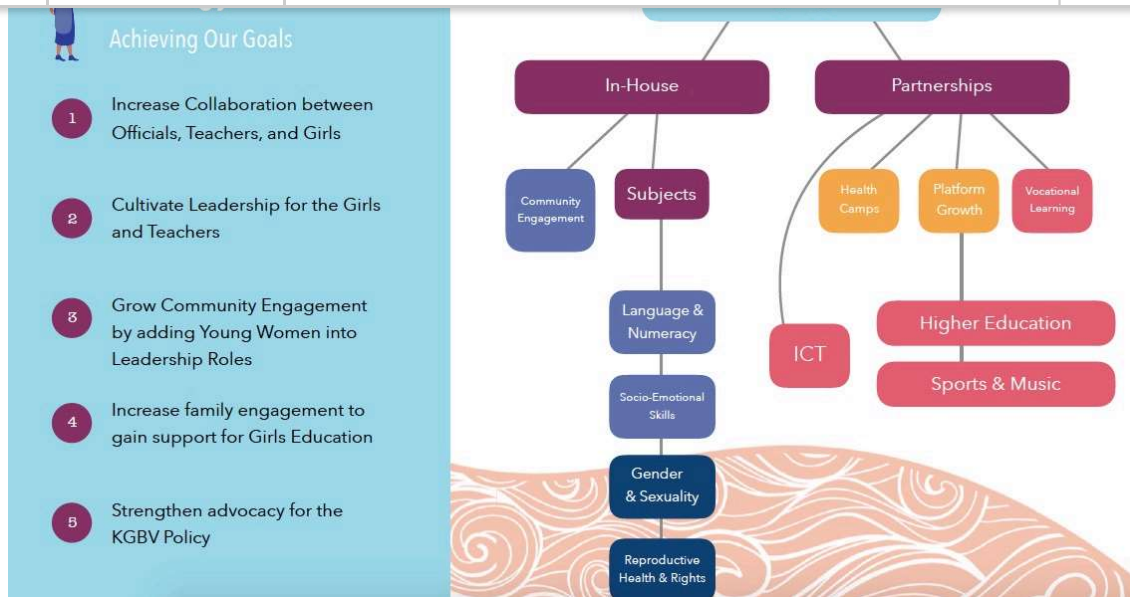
Achieving Our Goals

1 Increase Collaboration between Officials, Teachers, and Girls

2 Cultivate Leadership for the Girls and Teachers

3 Grow Community Engagement by adding Young Women into Leadership Roles

4 Increase family engagement to gain support for Girls Education

5 Strengthen advocacy for the KGBV Policy

In-House

Partnerships

Community Engagement

Subjects

Health Camps

Platform Growth

Vocational Learning

Language & Numeracy

ICT

Higher Education

Sports & Music

Socio-Emotional Skills

Gender & Sexuality

Reproductive Health & Rights